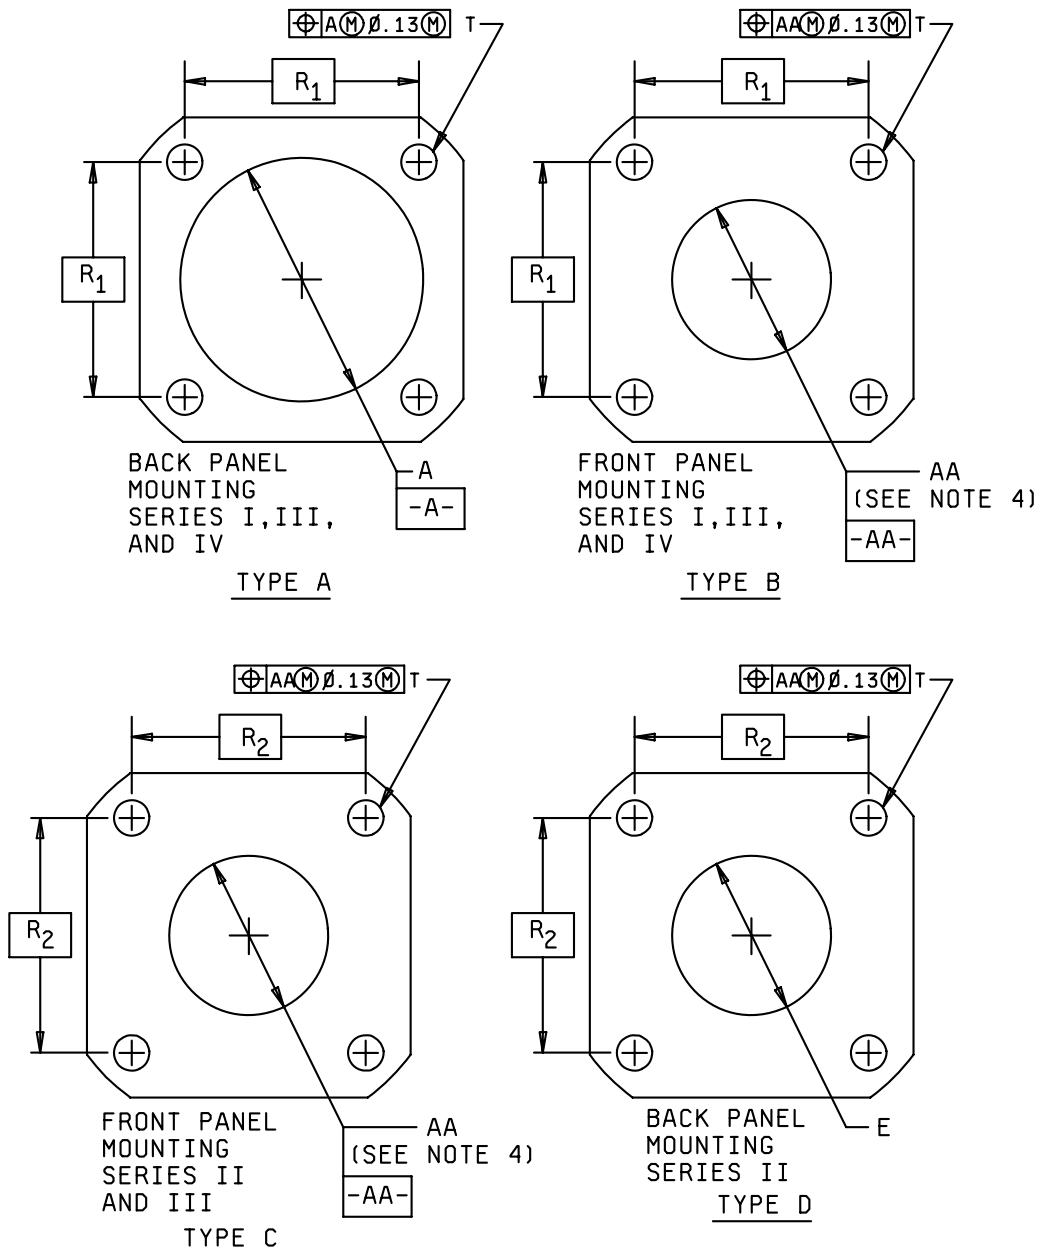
⌖ A Ⓜ Ø.13 Ⓜ T

$R_1$

$R_1$

A

-A-

BACK PANEL MOUNTING SERIES I,III, AND IV

TYPE A

⌖ AA Ⓜ Ø.13 Ⓜ T

$R_1$

$R_1$

AA (SEE NOTE 4)

-AA-

FRONT PANEL MOUNTING SERIES I,III, AND IV

TYPE B

⌖ AA Ⓜ Ø.13 Ⓜ T

$R_2$

$R_2$

AA (SEE NOTE 4)

-AA-

FRONT PANEL MOUNTING SERIES II AND III

TYPE C

⌖ AA Ⓜ Ø.13 Ⓜ T

$R_2$

$R_2$

E

BACK PANEL MOUNTING SERIES II

TYPE D